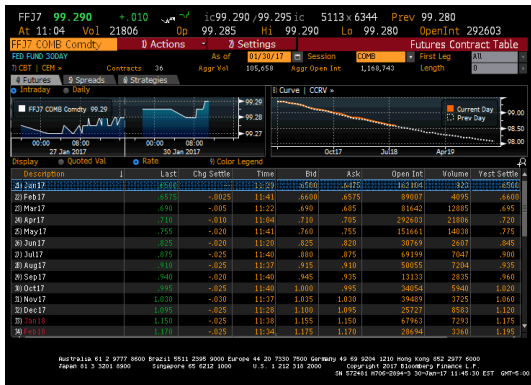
FFJ7 99.290 +.010 ic99.290 /99.295ic 5113×6344 Prev 99.280
At 11:04 Vol 21806 Op 99.285 Hi 99.290 Lo 99.280 OpenInt 292603

FFJ7 COMB Comdty 1) Actions 2) Settings Futures Contract Table
FED FUND 30DAY As of 01/30/17 Session COMB First Leg All
CBT CEM Contracts 36 Aggr Vol 105,658 Aggr Open Int 1,168,743 Length 0

1) Futures 2) Spreads 3) Strategies
Intraday Daily
FFJ7 COMB Comdty 99.29
99.29
99.28
99.27
00:00 08:00 16:00 00:00 08:00 16:00
27 Jan 2017 30 Jan 2017

Curve CCRV
Current Day
Prev Day
99.00
98.50
98.00
Oct17 Jul18 Apr19

Display Quoted Val Rate Color Legend

| Description | Last | Chg Settle | Time | Bid | Ask | Open Int | Volume | Yest Settle |
|---|---|---|---|---|---|---|---|---|
| 1) Jan17 | .6500 | | 11:29 | .6500 | .6475 | 162104 | 322 | .6500 |
| 2) Feb17 | .6575 | -.0025 | 11:41 | .6600 | .6575 | 89007 | 4095 | .6600 |
| 3) Mar17 | .695 | -.005 | 11:22 | .690 | .685 | 81642 | 12085 | .695 |
| 4) Apr17 | .710 | -.010 | 11:04 | .710 | .705 | 292603 | 21806 | .720 |
| 5) May17 | .755 | -.020 | 11:41 | .760 | .755 | 151661 | 14038 | .775 |
| 6) Jun17 | .825 | -.020 | 11:20 | .825 | .820 | 30769 | 2607 | .845 |
| 7) Jul17 | .875 | -.025 | 11:40 | .880 | .875 | 69199 | 7047 | .900 |
| 8) Aug17 | .910 | -.025 | 11:37 | .915 | .910 | 50055 | 7204 | .935 |
| 9) Sep17 | .940 | -.020 | 11:40 | .945 | .935 | 13133 | 2835 | .960 |
| 10) Oct17 | .995 | -.025 | 11:40 | 1.000 | .995 | 34054 | 5940 | 1.020 |
| 11) Nov17 | 1.030 | -.030 | 11:27 | 1.035 | 1.030 | 39489 | 3725 | 1.060 |
| 12) Dec17 | 1.095 | -.025 | 11:28 | 1.100 | 1.095 | 25727 | 8583 | 1.120 |
| 13) Jan18 | 1.150 | -.025 | 11:38 | 1.155 | 1.150 | 67963 | 7293 | 1.175 |
| 14) Feb18 | 1.170 | -.025 | 11:34 | 1.175 | 1.170 | 26694 | 3360 | 1.195 |

Australia 61 2 9777 8600 Brazil 5511 2395 9000 Europe 44 20 7330 7500 Germany 49 69 9204 1210 Hong Kong 852 2977 6000
Japan 81 3 3201 8900 Singapore 65 6212 1000 U.S. 1 212 318 2000 Copyright 2017 Bloomberg Finance L.P.
SN 572401 H706-2894-3 30-Jan-17 11:45:30 EST GMT-5:00